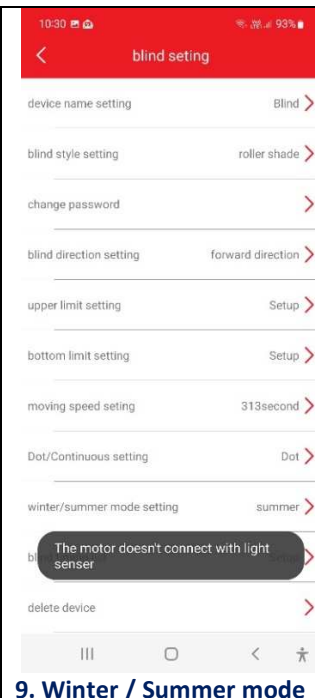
10:30

93%

<

blind seting

device name setting

Blind >

blind style setting

roller shade >

change password

>

blind direction setting

forward direction >

upper limit setting

Setup >

bottom limit setting

Setup >

moving speed seting

313second >

Dot/Continuous setting

Dot >

winter/summer mode setting

summer >

bl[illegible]

The motor doesn't connect with light senser

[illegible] >

delete device

>

9. Winter / Summer mode